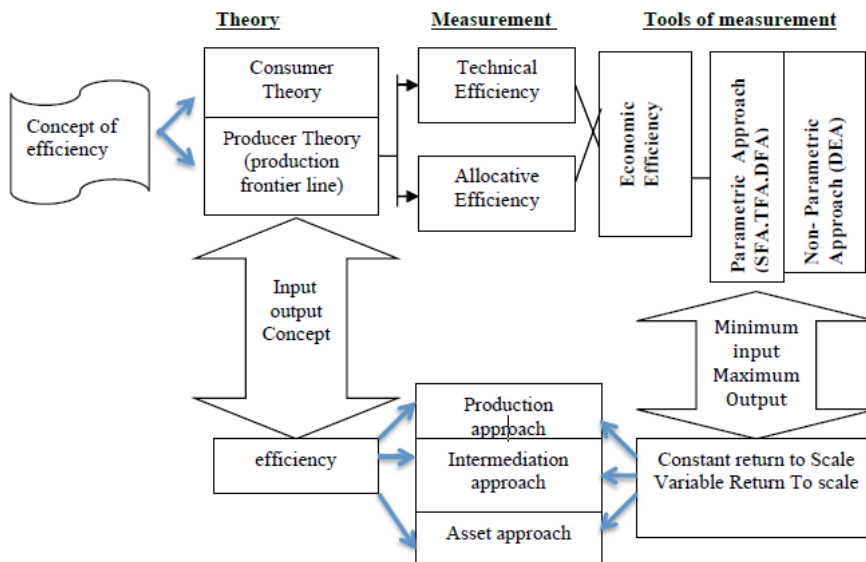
Theory

Measurement

Tools of measurement

Concept of efficiency

Consumer Theory

Producer Theory (production frontier line)

Technical Efficiency

Allocative Efficiency

Economic Efficiency

Parametric Approach (SFA.TFA.DFA)

Non- Parametric Approach (DEA)

Input output Concept

Minimum input Maximum Output

efficiency

Production approach

Intermediation approach

Asset approach

Constant return to Scale Variable Return To scale